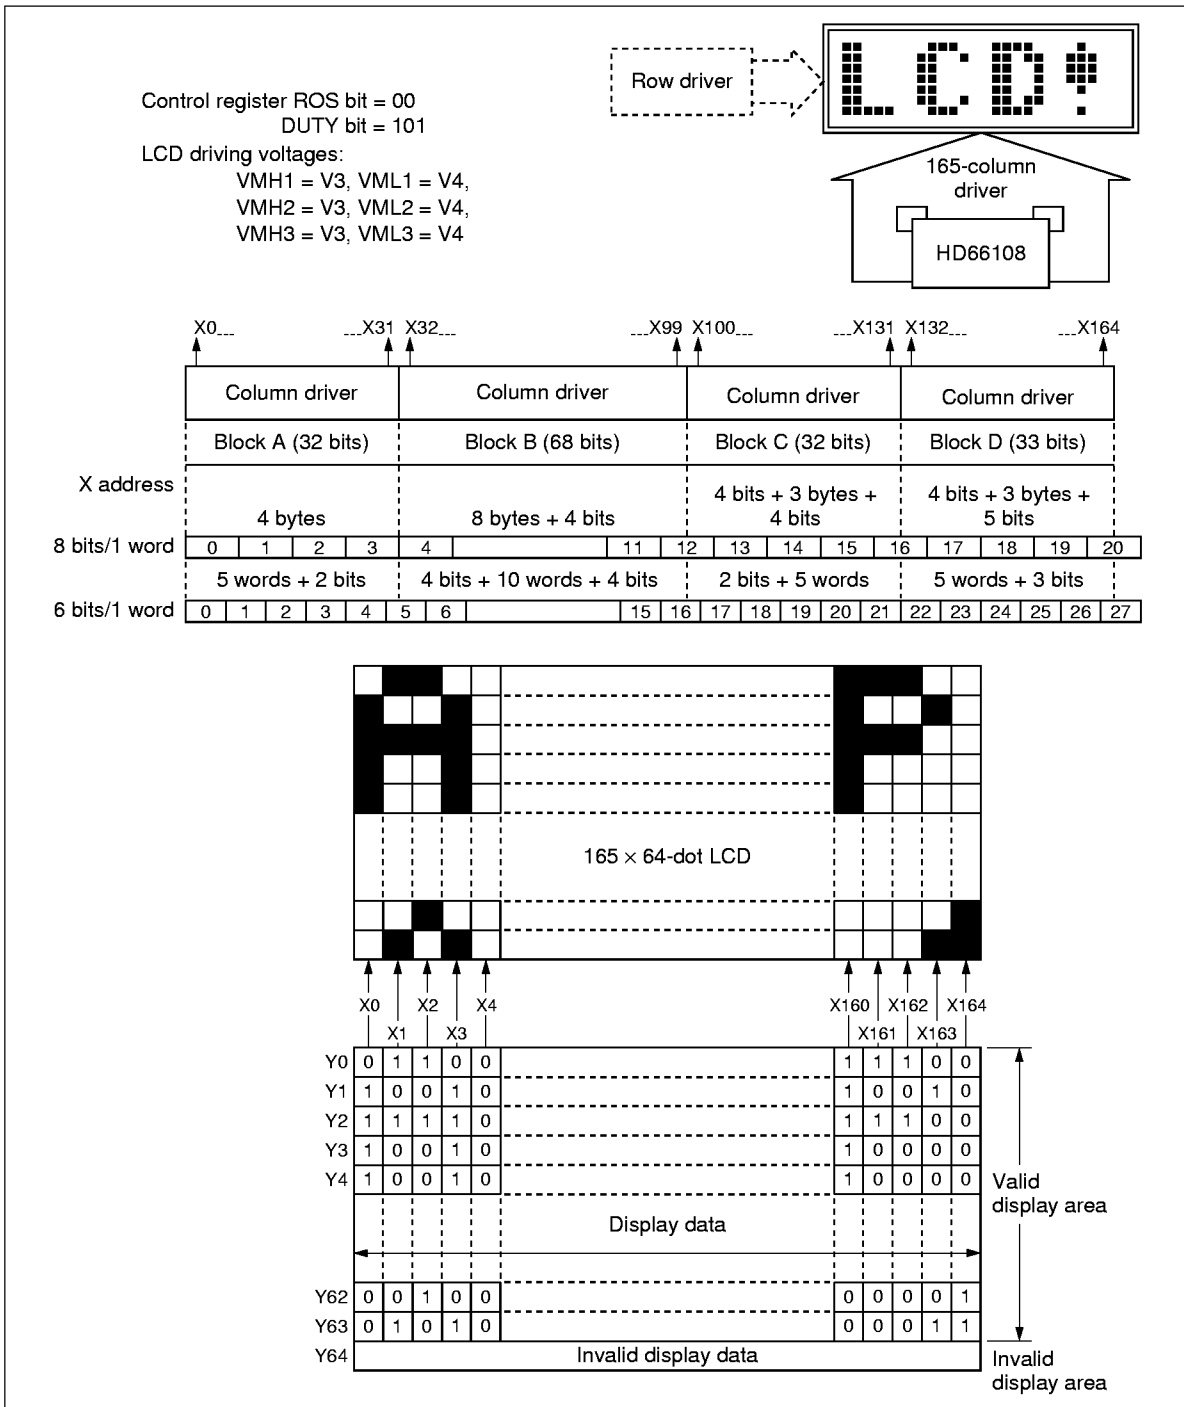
Row driver

LCD?

165-column driver

HD66108

Control register ROS bit = 00
DUTY bit = 101
LCD driving voltages:
VMH1 = V3, VML1 = V4,
VMH2 = V3, VML2 = V4,
VMH3 = V3, VML3 = V4

X0 X31 X32 X99 X100 X131 X132 X164

| Column driver | Column driver | Column driver | Column driver |
|---|---|---|---|
| Block A (32 bits) | Block B (68 bits) | Block C (32 bits) | Block D (33 bits) |

X address

| | | | |
|---|---|---|---|
| 4 bytes | 8 bytes + 4 bits | 4 bits + 3 bytes + 4 bits | 4 bits + 3 bytes + 5 bits |

8 bits/1 word: 0 1 2 3 4 11 12 13 14 15 16 17 18 19 20

| | | | |
|---|---|---|---|
| 5 words + 2 bits | 4 bits + 10 words + 4 bits | 2 bits + 5 words | 5 words + 3 bits |

6 bits/1 word: 0 1 2 3 4 5 6 15 16 17 18 19 20 21 22 23 24 25 26 27

165 × 64-dot LCD

X0 X1 X2 X3 X4 X160 X161 X162 X163 X164

| | X0 | X1 | X2 | X3 | X4 | | X160 | X161 | X162 | X163 | X164 |
|---|---|---|---|---|---|---|---|---|---|---|---|
| Y0 | 0 | 1 | 1 | 0 | 0 | | 1 | 1 | 1 | 0 | 0 |
| Y1 | 1 | 0 | 0 | 1 | 0 | | 1 | 0 | 0 | 1 | 0 |
| Y2 | 1 | 1 | 1 | 1 | 0 | | 1 | 1 | 1 | 0 | 0 |
| Y3 | 1 | 0 | 0 | 1 | 0 | | 1 | 0 | 0 | 0 | 0 |
| Y4 | 1 | 0 | 0 | 1 | 0 | | 1 | 0 | 0 | 0 | 0 |
| | | | | | | Display data | | | | | |
| Y62 | 0 | 0 | 1 | 0 | 0 | | 0 | 0 | 0 | 0 | 1 |
| Y63 | 0 | 1 | 0 | 1 | 0 | | 0 | 0 | 0 | 1 | 1 |
| Y64 | | | | | | Invalid display data | | | | | |

Valid display area

Invalid display area